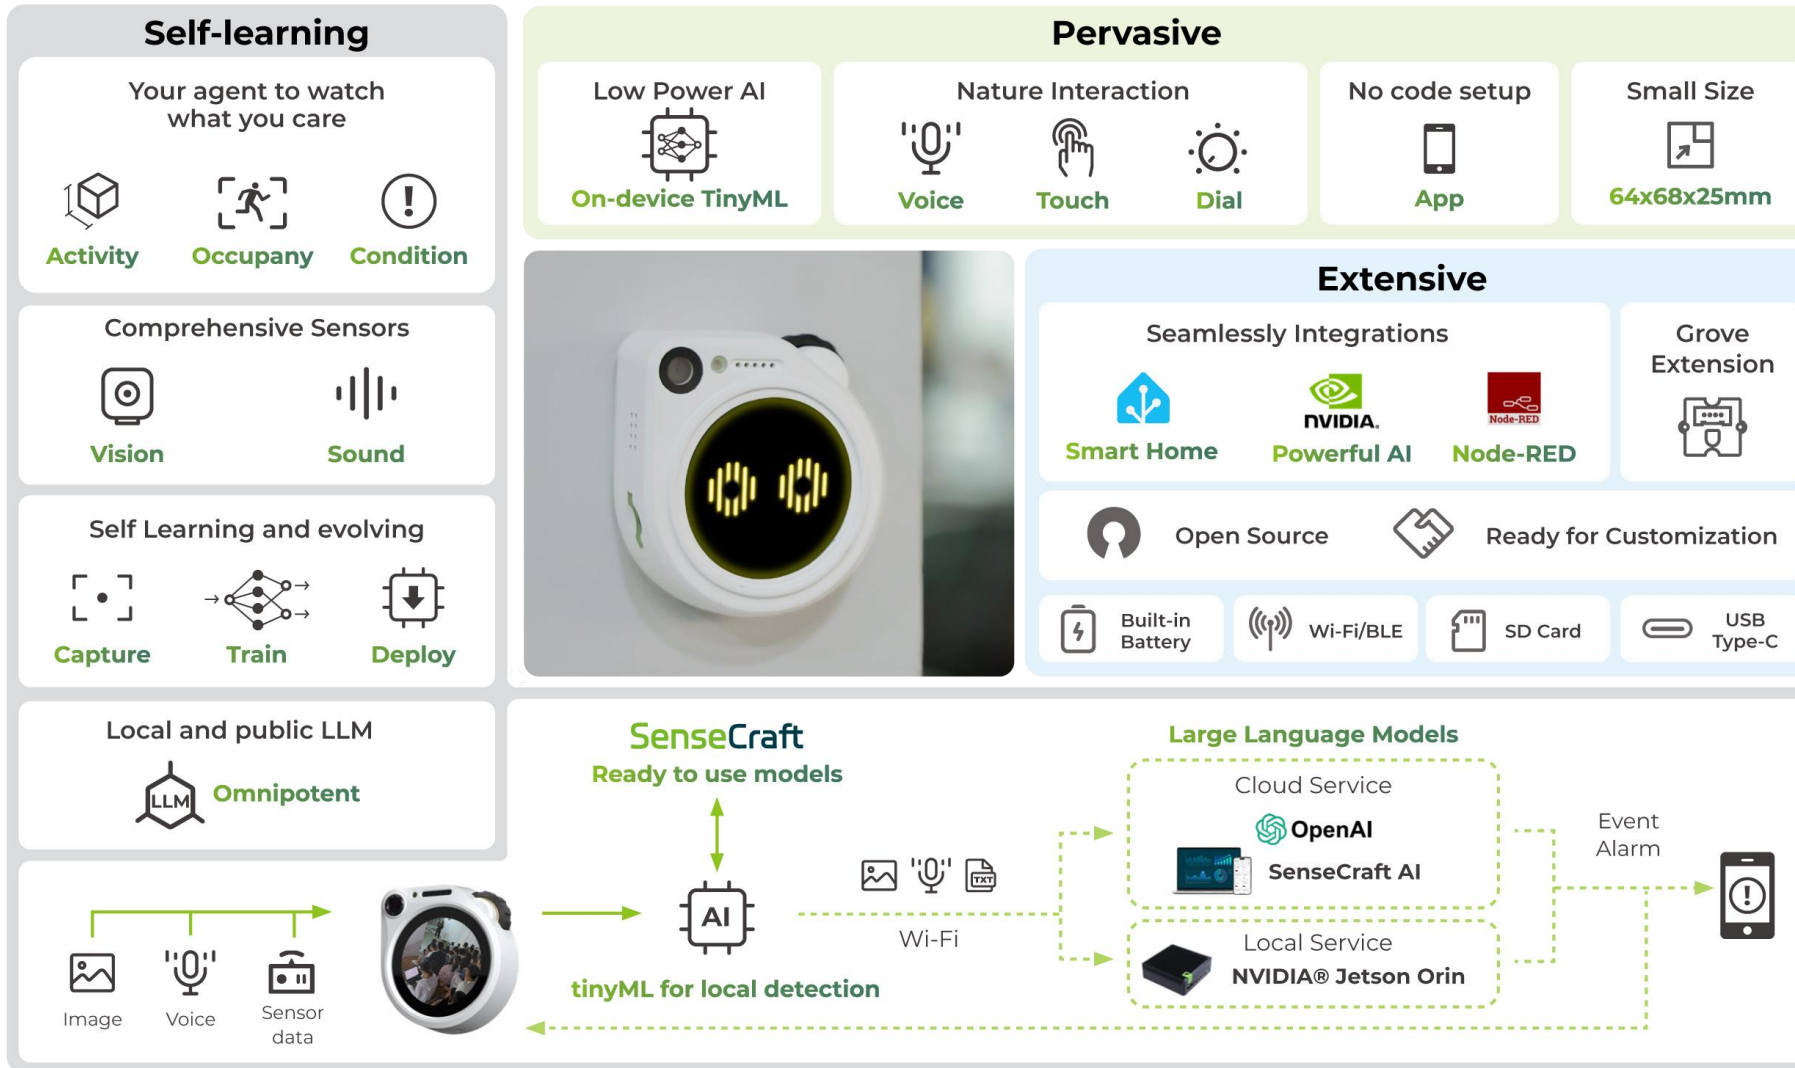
Self-learning

Your agent to watch what you care

Activity Occupany Condition

Comprehensive Sensors

Vision Sound

Self Learning and evolving

Capture Train Deploy

Local and public LLM

LLM Omnipotent

Pervasive

Low Power AI
On-device TinyML

Nature Interaction
Voice Touch Dial

No code setup
App

Small Size
64x68x25mm

Extensive

Seamlessly Integrations

Smart Home
NVIDIA
Powerful AI
Node-RED
Node-RED

Grove Extension

Open Source Ready for Customization

Built-in Battery Wi-Fi/BLE SD Card USB Type-C

SenseCraft
Ready to use models

Large Language Models

Cloud Service
OpenAI
SenseCraft AI

Local Service
NVIDIA® Jetson Orin

Event Alarm

Wi-Fi

TXT

AI

tinyML for local detection

Image Voice Sensor data